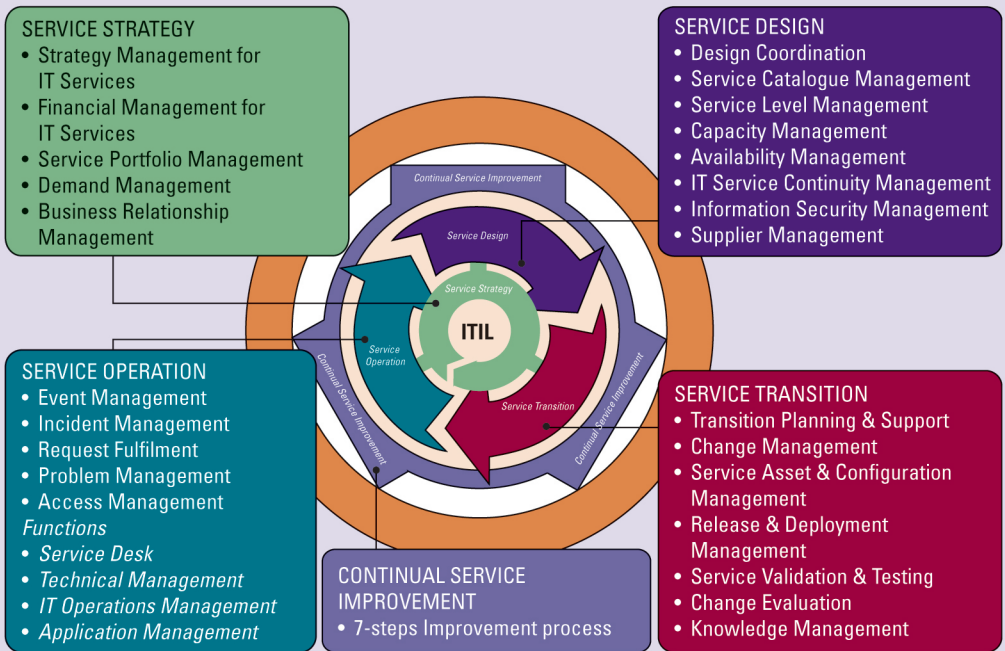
SERVICE STRATEGY
• Strategy Management for IT Services
• Financial Management for IT Services
• Service Portfolio Management
• Demand Management
• Business Relationship Management

SERVICE DESIGN
• Design Coordination
• Service Catalogue Management
• Service Level Management
• Capacity Management
• Availability Management
• IT Service Continuity Management
• Information Security Management
• Supplier Management

Continual Service Improvement
Service Design
Service Strategy
ITIL
Service Operation
Service Transition
Continual Service Improvement
Continual Service Improvement

SERVICE OPERATION
• Event Management
• Incident Management
• Request Fulfilment
• Problem Management
• Access Management
Functions
• Service Desk
• Technical Management
• IT Operations Management
• Application Management

SERVICE TRANSITION
• Transition Planning & Support
• Change Management
• Service Asset & Configuration Management
• Release & Deployment Management
• Service Validation & Testing
• Change Evaluation
• Knowledge Management

CONTINUAL SERVICE IMPROVEMENT
• 7-steps Improvement process